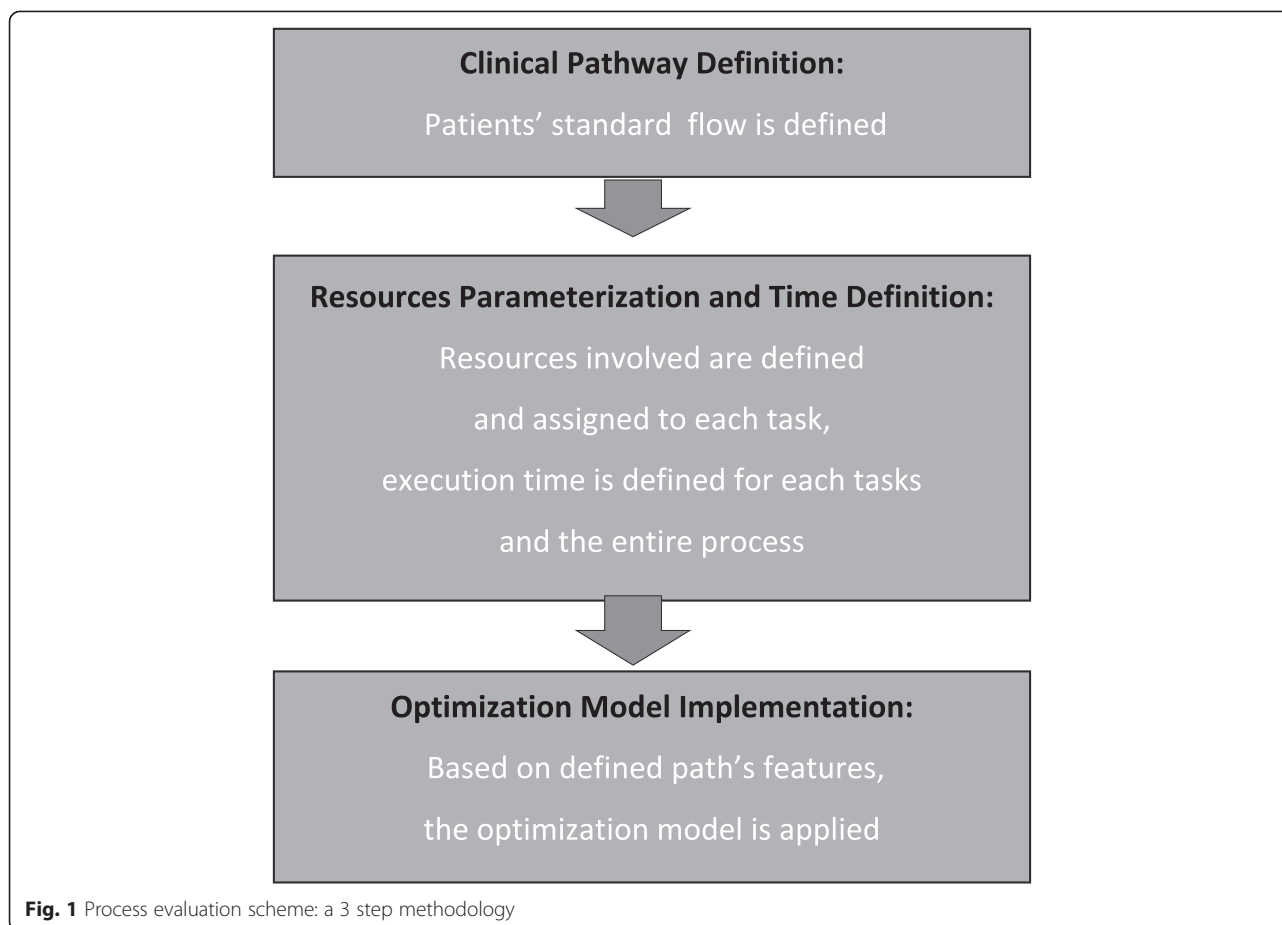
**Clinical Pathway Definition:**

Patients' standard flow is defined

**Resources Parameterization and Time Definition:**

Resources involved are defined

and assigned to each task,

execution time is defined for each tasks

and the entire process

**Optimization Model Implementation:**

Based on defined path's features,

the optimization model is applied

**Fig. 1** Process evaluation scheme: a 3 step methodology